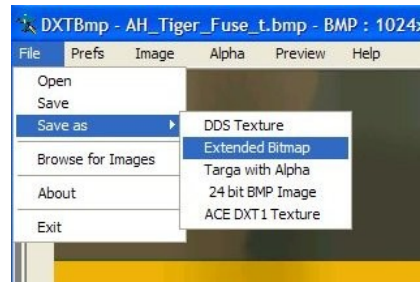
DXTBmp - AH_Tiger_Fuse_t.bmp - BMP : 1024x

File Prefs Image Alpha Preview Help

Open
Save
Save as
Browse for Images
About
Exit

DDS Texture
Extended Bitmap
Targa with Alpha
24 bit BMP Image
ACE DXT1 Texture